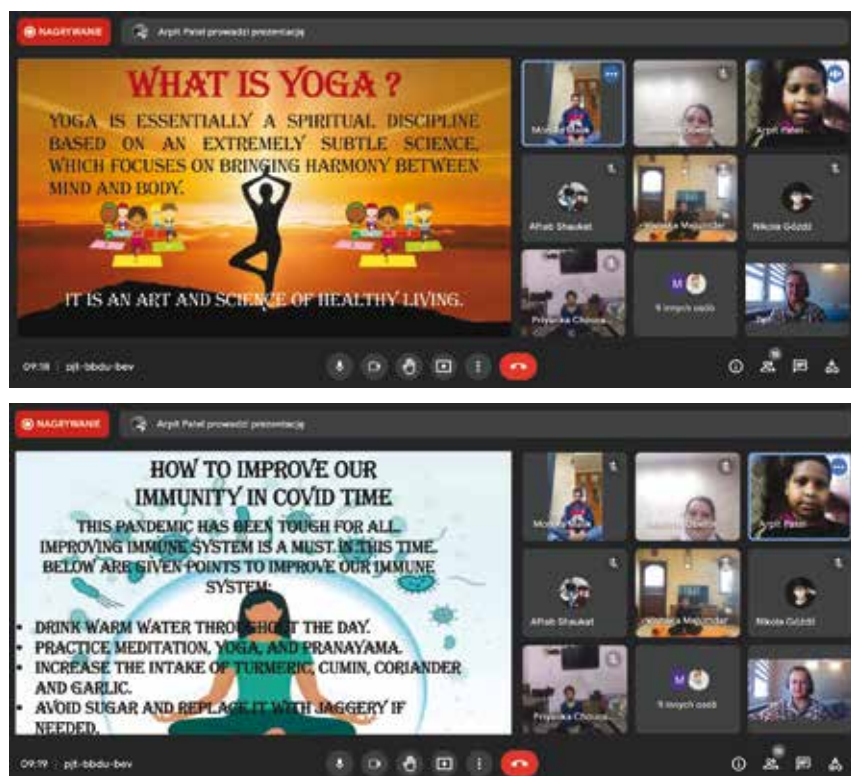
NAGRYWANIE

Arpit Patel prowadzi prezentację

WHAT IS YOGA ?

YOGA IS ESSENTIALLY A SPIRITUAL DISCIPLINE BASED ON AN EXTREMELY SUBTLE SCIENCE, WHICH FOCUSES ON BRINGING HARMONY BETWEEN MIND AND BODY.

IT IS AN ART AND SCIENCE OF HEALTHY LIVING.

Mo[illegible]

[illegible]

Arpit Patel

Aftab Shaukat

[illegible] Majumder

Nikola Góździ

Priyanka Chouse

9 innych osób

09:18 | pjt-bbdu-bev

NAGRYWANIE

Arpit Patel prowadzi prezentację

HOW TO IMPROVE OUR IMMUNITY IN COVID TIME

THIS PANDEMIC HAS BEEN TOUGH FOR ALL. IMPROVING IMMUNE SYSTEM IS A MUST IN THIS TIME. BELOW ARE GIVEN POINTS TO IMPROVE OUR IMMUNE SYSTEM:

- DRINK WARM WATER THROUGHOUT THE DAY.
- PRACTICE MEDITATION, YOGA, AND PRANAYAMA.
- INCREASE THE INTAKE OF TURMERIC, CUMIN, CORIANDER AND GARLIC.
- AVOID SUGAR AND REPLACE IT WITH JAGGERY IF NEEDED.

Mo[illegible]

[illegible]

Arpit Patel

Aftab Shaukat

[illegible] Majumder

Nikola Góździ

Priyanka Chouse

9 innych osób

09:19 | pjt-bbdu-bev